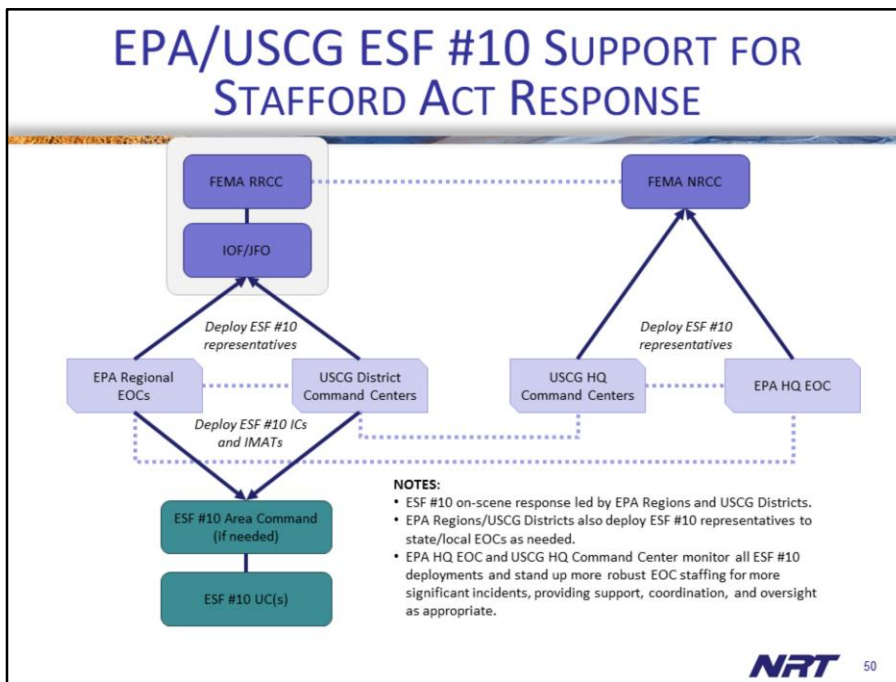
EPA/USCG ESF #10 SUPPORT FOR STAFFORD ACT RESPONSE

FEMA RRCC

IOF/JFO

FEMA NRCC

Deploy ESF #10 representatives

Deploy ESF #10 representatives

EPA Regional EOCs

USCG District Command Centers

USCG HQ Command Centers

EPA HQ EOC

Deploy ESF #10 ICs and IMATs

ESF #10 Area Command (if needed)

ESF #10 UC(s)

NOTES:
• ESF #10 on-scene response led by EPA Regions and USCG Districts.
• EPA Regions/USCG Districts also deploy ESF #10 representatives to state/local EOCs as needed.
• EPA HQ EOC and USCG HQ Command Center monitor all ESF #10 deployments and stand up more robust EOC staffing for more significant incidents, providing support, coordination, and oversight as appropriate.

NRT

50